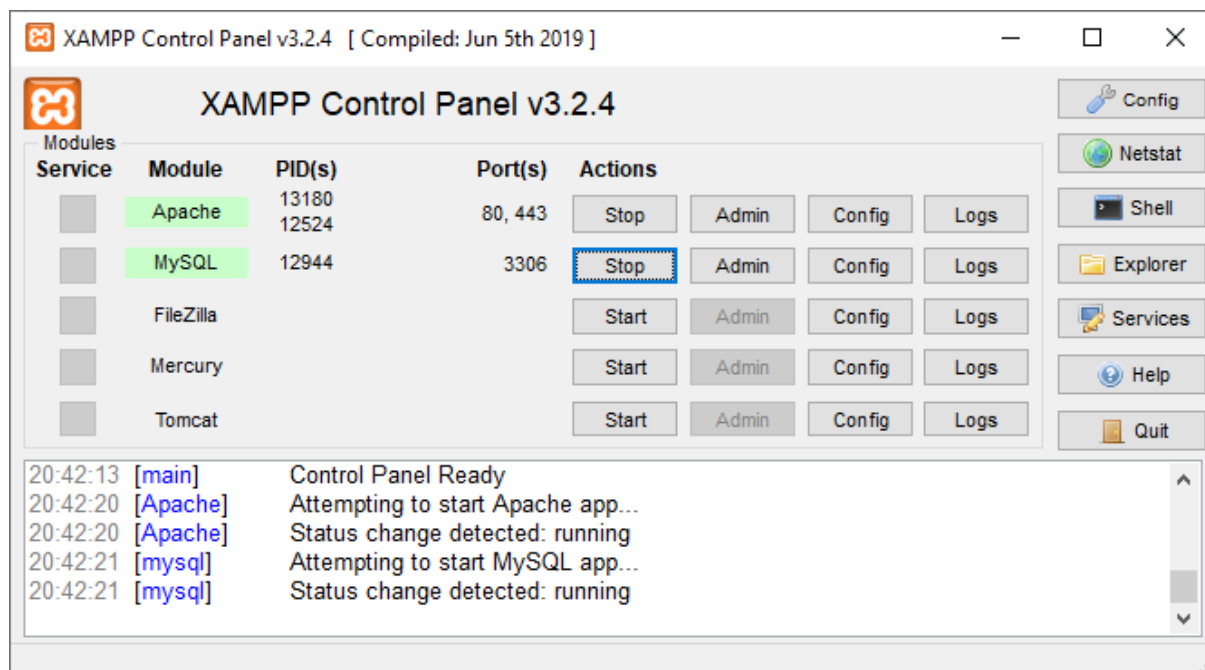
XAMPP Control Panel v3.2.4 [ Compiled: Jun 5th 2019 ]

XAMPP Control Panel v3.2.4

Config
Netstat
Shell
Explorer
Services
Help
Quit

Modules

| Service | Module | PID(s) | Port(s) | Actions | | | |
|---|---|---|---|---|---|---|---|
| | Apache | 13180 12524 | 80, 443 | Stop | Admin | Config | Logs |
| | MySQL | 12944 | 3306 | Stop | Admin | Config | Logs |
| | FileZilla | | | Start | Admin | Config | Logs |
| | Mercury | | | Start | Admin | Config | Logs |
| | Tomcat | | | Start | Admin | Config | Logs |

20:42:13 [main] Control Panel Ready
20:42:20 [Apache] Attempting to start Apache app...
20:42:20 [Apache] Status change detected: running
20:42:21 [mysql] Attempting to start MySQL app...
20:42:21 [mysql] Status change detected: running